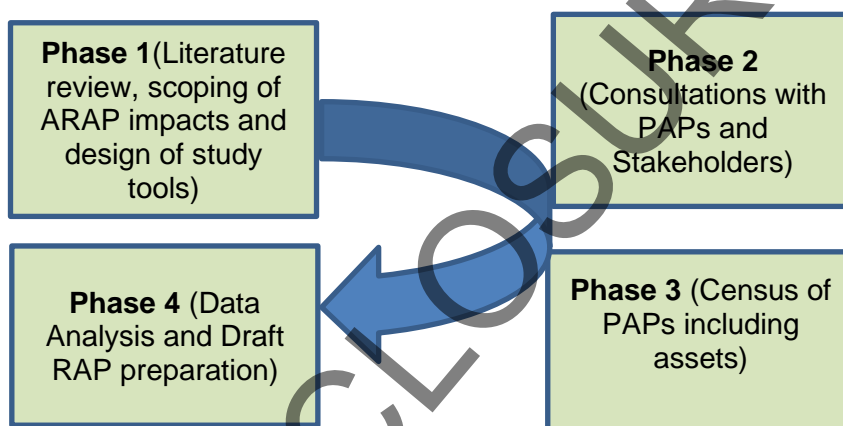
**Phase 1**(Literature review, scoping of ARAP impacts and design of study tools)

**Phase 2** (Consultations with PAPs and Stakeholders)

**Phase 4** (Data Analysis and Draft RAP preparation)

**Phase 3** (Census of PAPs including assets)

CLOSURE